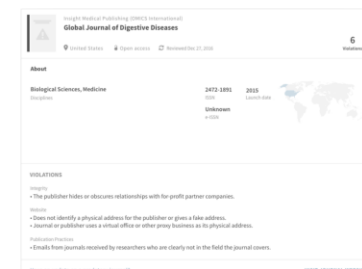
Insight Medical Publishing (OMICS International)
Global Journal of Digestive Diseases

United States   Open access   Reviewed Nov 27, 2018

6
Violations

About

Biological Sciences, Medicine
Disciplines

2472-1891
ISSN

2015
Launch date

Unknown
e-ISSN

VIOLATIONS

Integrity
• The publisher hides or obscures relationships with for-profit partner companies.

Website
• Does not identify a physical address for the publisher or gives a fake address.
• Journal or publisher uses a virtual office or other proxy business as its physical address.

Publication Practices
• Emails from journals received by researchers who are clearly not in the field the journal covers.